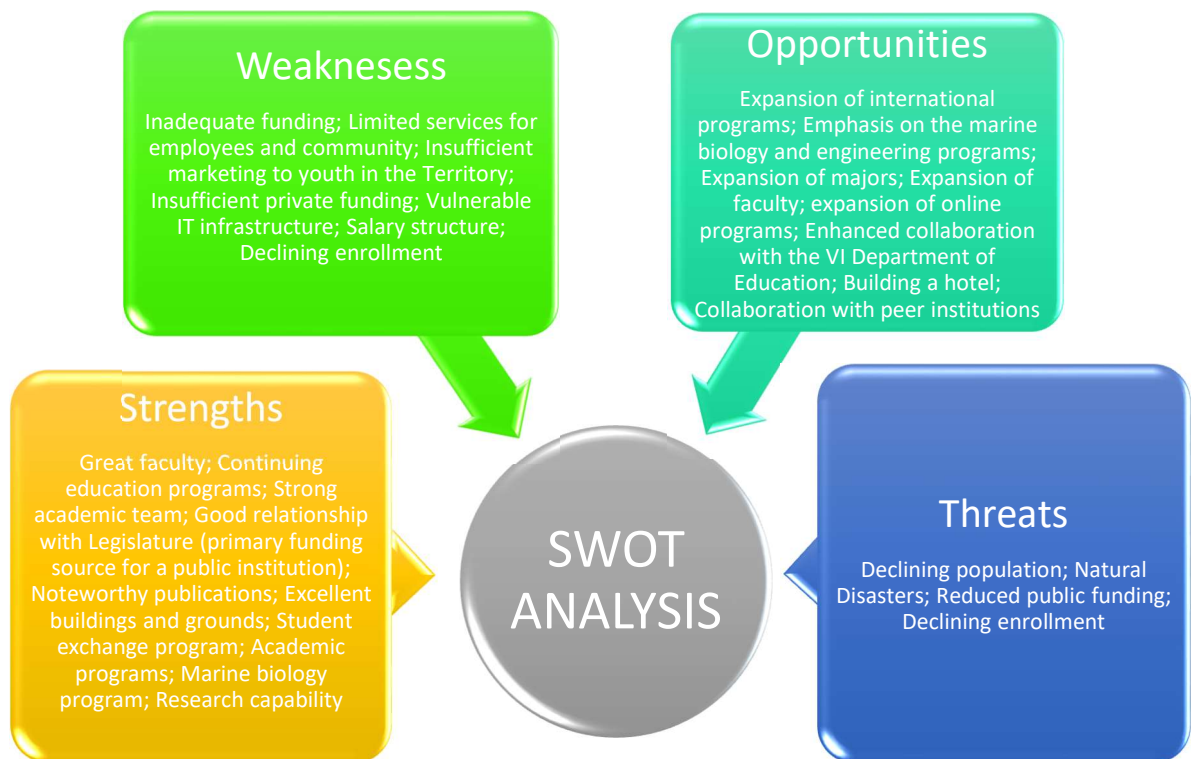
Weaknesess

Inadequate funding; Limited services for employees and community; Insufficient marketing to youth in the Territory; Insufficient private funding; Vulnerable IT infrastructure; Salary structure; Declining enrollment

Opportunities

Expansion of international programs; Emphasis on the marine biology and engineering programs; Expansion of majors; Expansion of faculty; expansion of online programs; Enhanced collaboration with the VI Department of Education; Building a hotel; Collaboration with peer institutions

Strengths

Great faculty; Continuing education programs; Strong academic team; Good relationship with Legislature (primary funding source for a public institution); Noteworthy publications; Excellent buildings and grounds; Student exchange program; Academic programs; Marine biology program; Research capability

SWOT ANALYSIS

Threats

Declining population; Natural Disasters; Reduced public funding; Declining enrollment